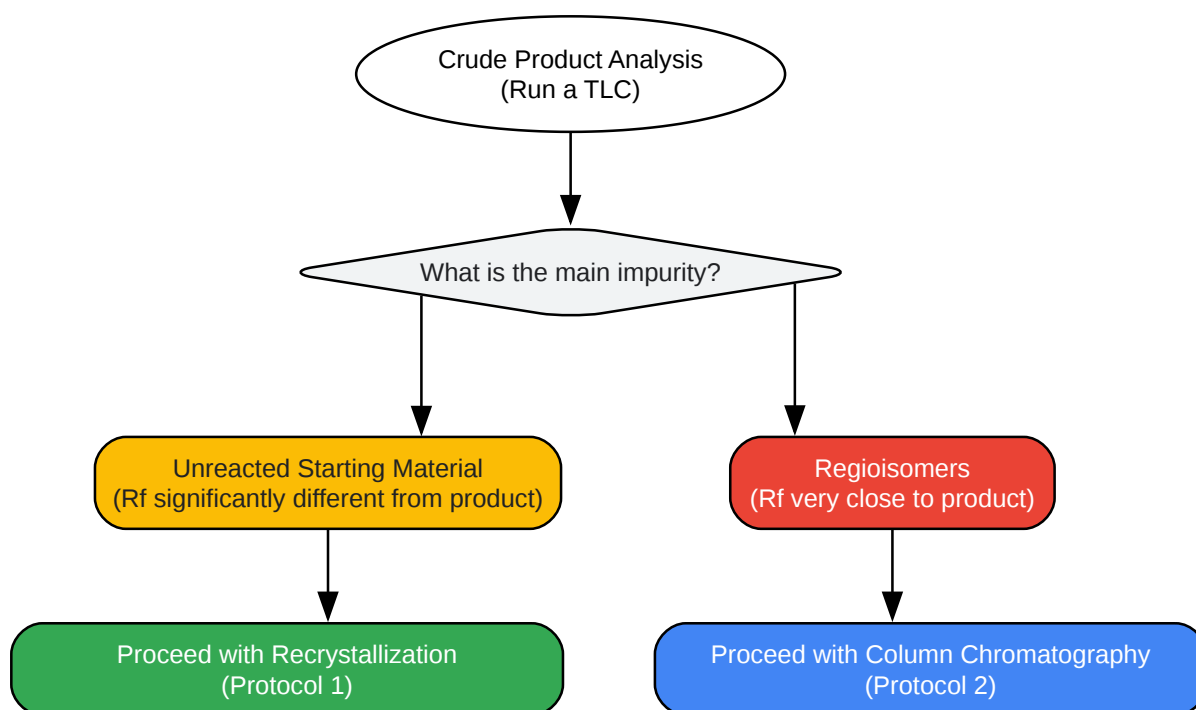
Crude Product Analysis
(Run a TLC)

What is the main impurity?

Unreacted Starting Material
(Rf significantly different from product)

Regioisomers
(Rf very close to product)

Proceed with Recrystallization
(Protocol 1)

Proceed with Column Chromatography
(Protocol 2)